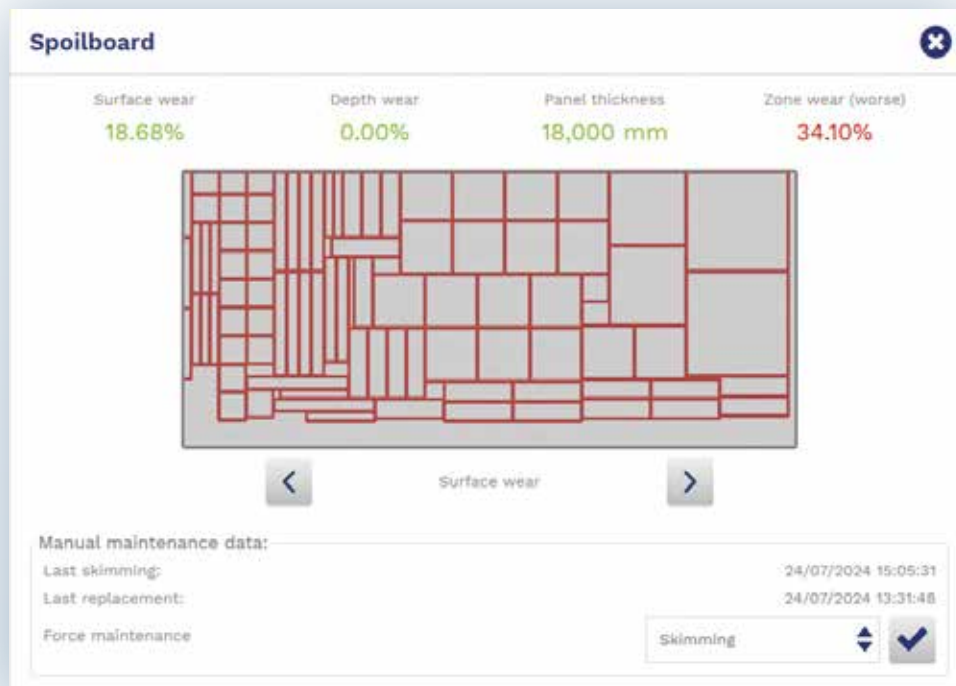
Spoilboard

Surface wear
18.68%

Depth wear
0.00%

Panel thickness
18,000 mm

Zone wear (worse)
34.10%

Surface wear

Manual maintenance data:

Last skimming: 24/07/2024 15:05:31

Last replacement: 24/07/2024 13:31:48

Force maintenance

Skimming